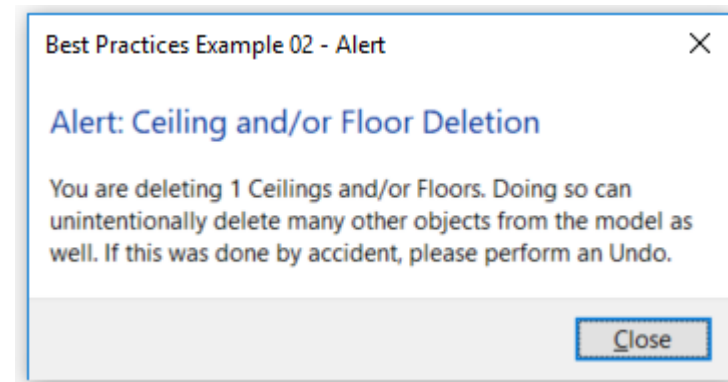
Best Practices Example 02 - Alert

×

Alert: Ceiling and/or Floor Deletion

You are deleting 1 Ceilings and/or Floors. Doing so can unintentionally delete many other objects from the model as well. If this was done by accident, please perform an Undo.

Close